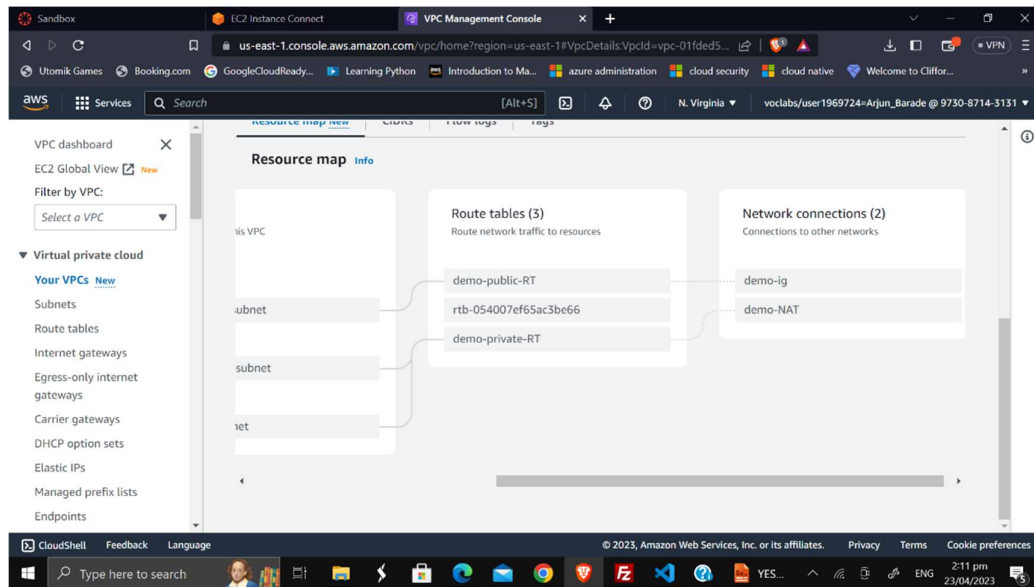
Sandbox
EC2 Instance Connect
VPC Management Console
us-east-1.console.aws.amazon.com/vpc/home?region=us-east-1#VpcDetails:VpcId=vpc-01fded5...
VPN
Utomik Games Booking.com GoogleCloudReady... Learning Python Introduction to Ma... azure administration cloud security cloud native Welcome to Cliffor...
aws Services Search [Alt+S] N. Virginia voclabs/user1969724=Arjun_Barade @ 9730-8714-3131
VPC dashboard
EC2 Global View New
Filter by VPC:
Select a VPC
Virtual private cloud
Your VPCs New
Subnets
Route tables
Internet gateways
Egress-only internet gateways
Carrier gateways
DHCP option sets
Elastic IPs
Managed prefix lists
Endpoints
Resource map New CIDRs Flow logs Tags
Resource map Info
is VPC
ubnet
subnet
iet
Route tables (3)
Route network traffic to resources
demo-public-RT
rtb-054007ef65ac3be66
demo-private-RT
Network connections (2)
Connections to other networks
demo-ig
demo-NAT
CloudShell Feedback Language
© 2023, Amazon Web Services, Inc. or its affiliates. Privacy Terms Cookie preferences
Type here to search
YES...
ENG
2:11 pm
23/04/2023